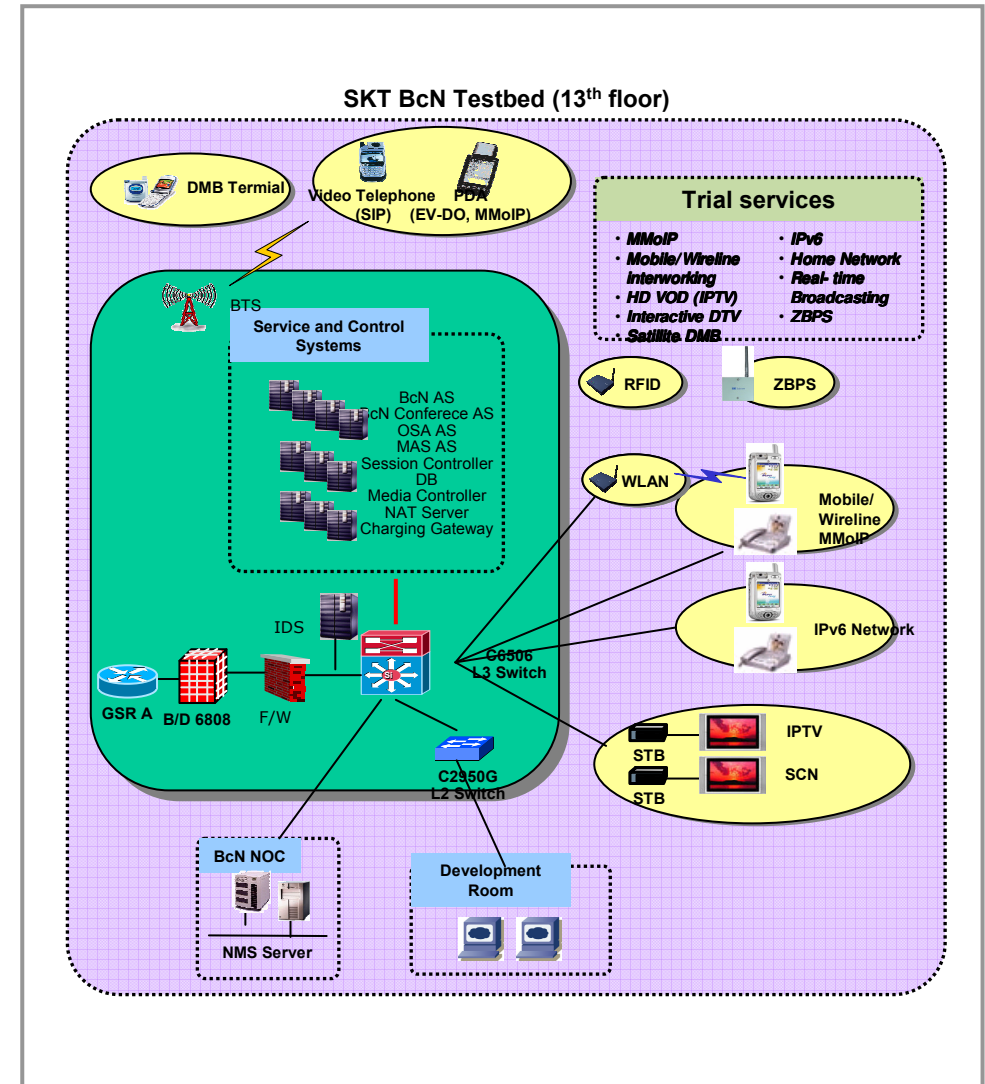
SKT BcN Testbed (13$^{th}$ floor)

DMB Termial

Video Telephone (SIP)

PDA (EV-DO, MMoIP)

Trial services

· MMoIP
· Mobile/Wireline Interworking
· HD VOD (IPTV)
· Interactive DTV
· Satillite DMB
· IPv6
· Home Network
· Real- time Broadcasting
· ZBPS

BTS

Service and Control Systems

BcN AS
BcN Conferece AS
OSA AS
MAS AS
Session Controller
DB
Media Controller
NAT Server
Charging Gateway

RFID

ZBPS

WLAN

Mobile/ Wireline MMoIP

IPv6 Network

IDS

C6506 L3 Switch

GSR A

B/D 6808

F/W

C2950G L2 Switch

STB

IPTV

STB

SCN

BcN NOC

NMS Server

Development Room